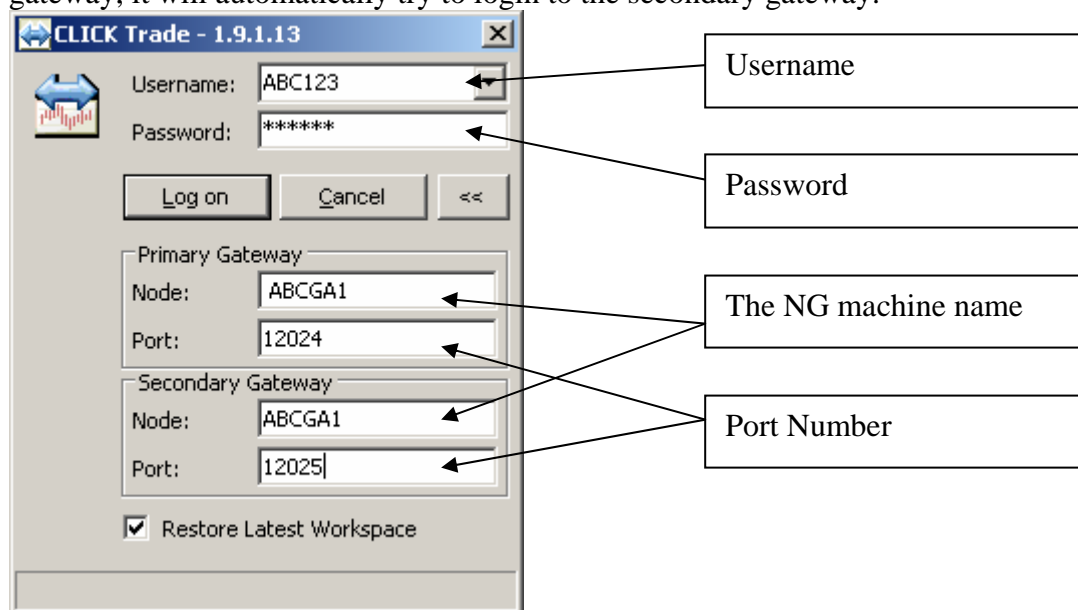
gateway, it will automatically try to login to the secondary gateway.

CLICK Trade - 1.9.1.13

Username: ABC123

Password: ******

Log on

Cancel

<<

Primary Gateway

Node: ABCGA1

Port: 12024

Secondary Gateway

Node: ABCGA1

Port: 12025

Restore Latest Workspace

Username

Password

The NG machine name

Port Number